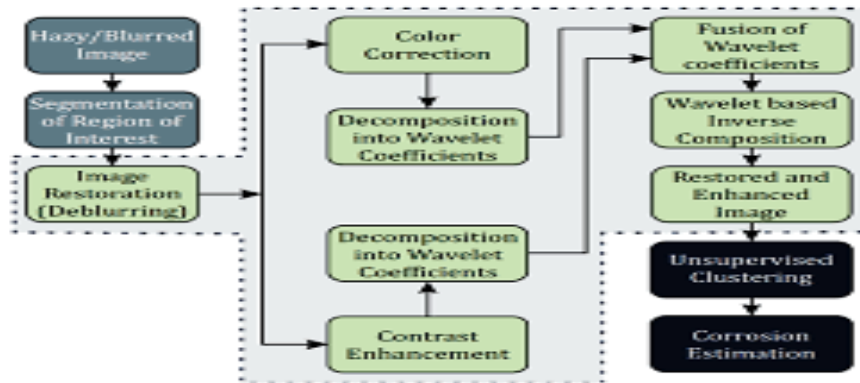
Hazy/Blurred Image

Segmentation of Region of Interest

Image Restoration (Deblurring)

Color Correction

Decomposition into Wavelet Coefficients

Decomposition into Wavelet Coefficients

Contrast Enhancement

Fusion of Wavelet coefficients

Wavelet based Inverse Composition

Restored and Enhanced Image

Unsupervised Clustering

Corrosion Estimation